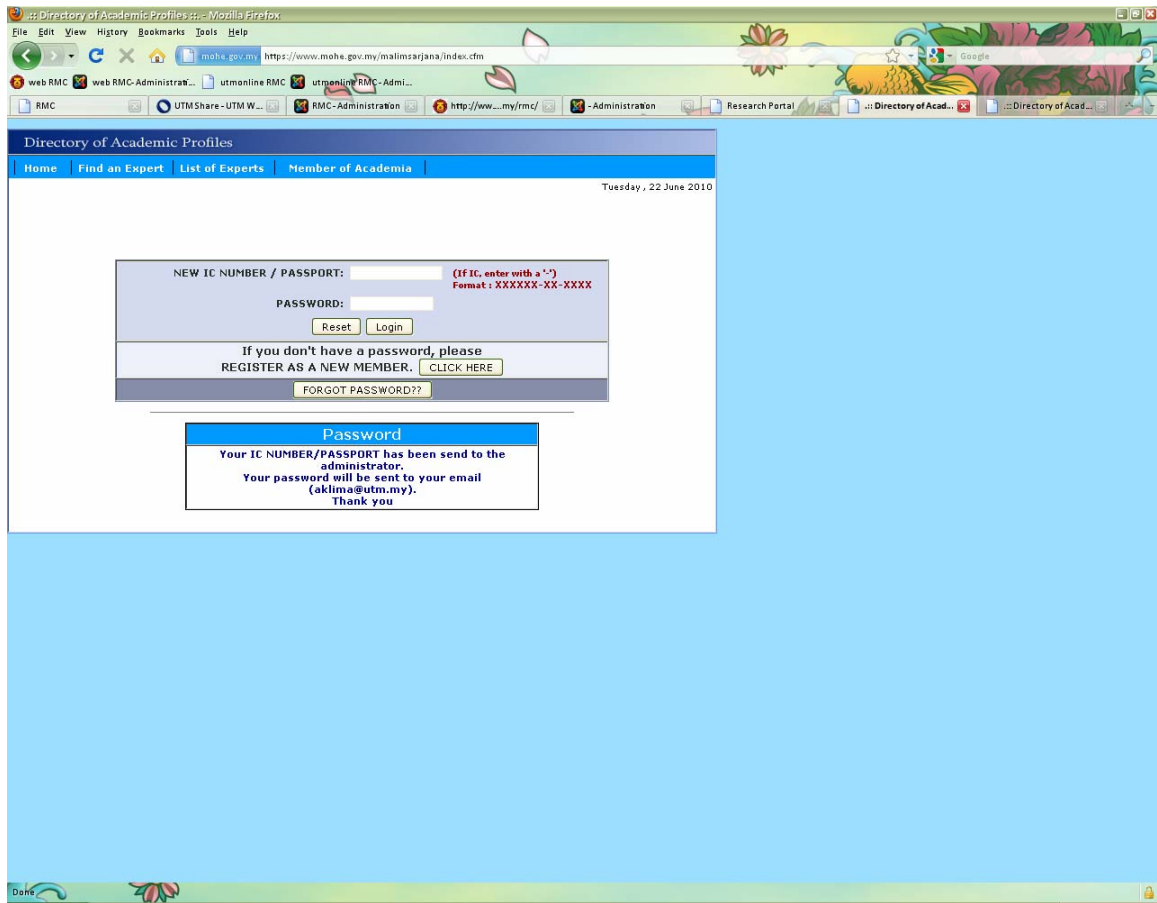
.:: Directory of Academic Profiles ::. - Mozilla Firefox

File Edit View History Bookmarks Tools Help

mohe.gov.my https://www.mohe.gov.my/malimsarjana/index.cfm

Google

web RMC web RMC-Administrati... utmonline RMC utmonline RMC-Admi...

RMC | UTM Share - UTM W... | RMC-Administration | http://ww....my/rmc/ | - Administration | Research Portal | .:: Directory of Acad... | .::Directory of Acad...

Directory of Academic Profiles

Home | Find an Expert | List of Experts | Member of Academia

Tuesday , 22 June 2010

NEW IC NUMBER / PASSPORT: (If IC, enter with a '-') Format : XXXXXX-XX-XXXX

PASSWORD:

Reset Login

If you don't have a password, please REGISTER AS A NEW MEMBER. CLICK HERE

FORGOT PASSWORD??

Password

Your IC NUMBER/PASSPORT has been send to the administrator.
Your password will be sent to your email (aklima@utm.my).
Thank you

Done